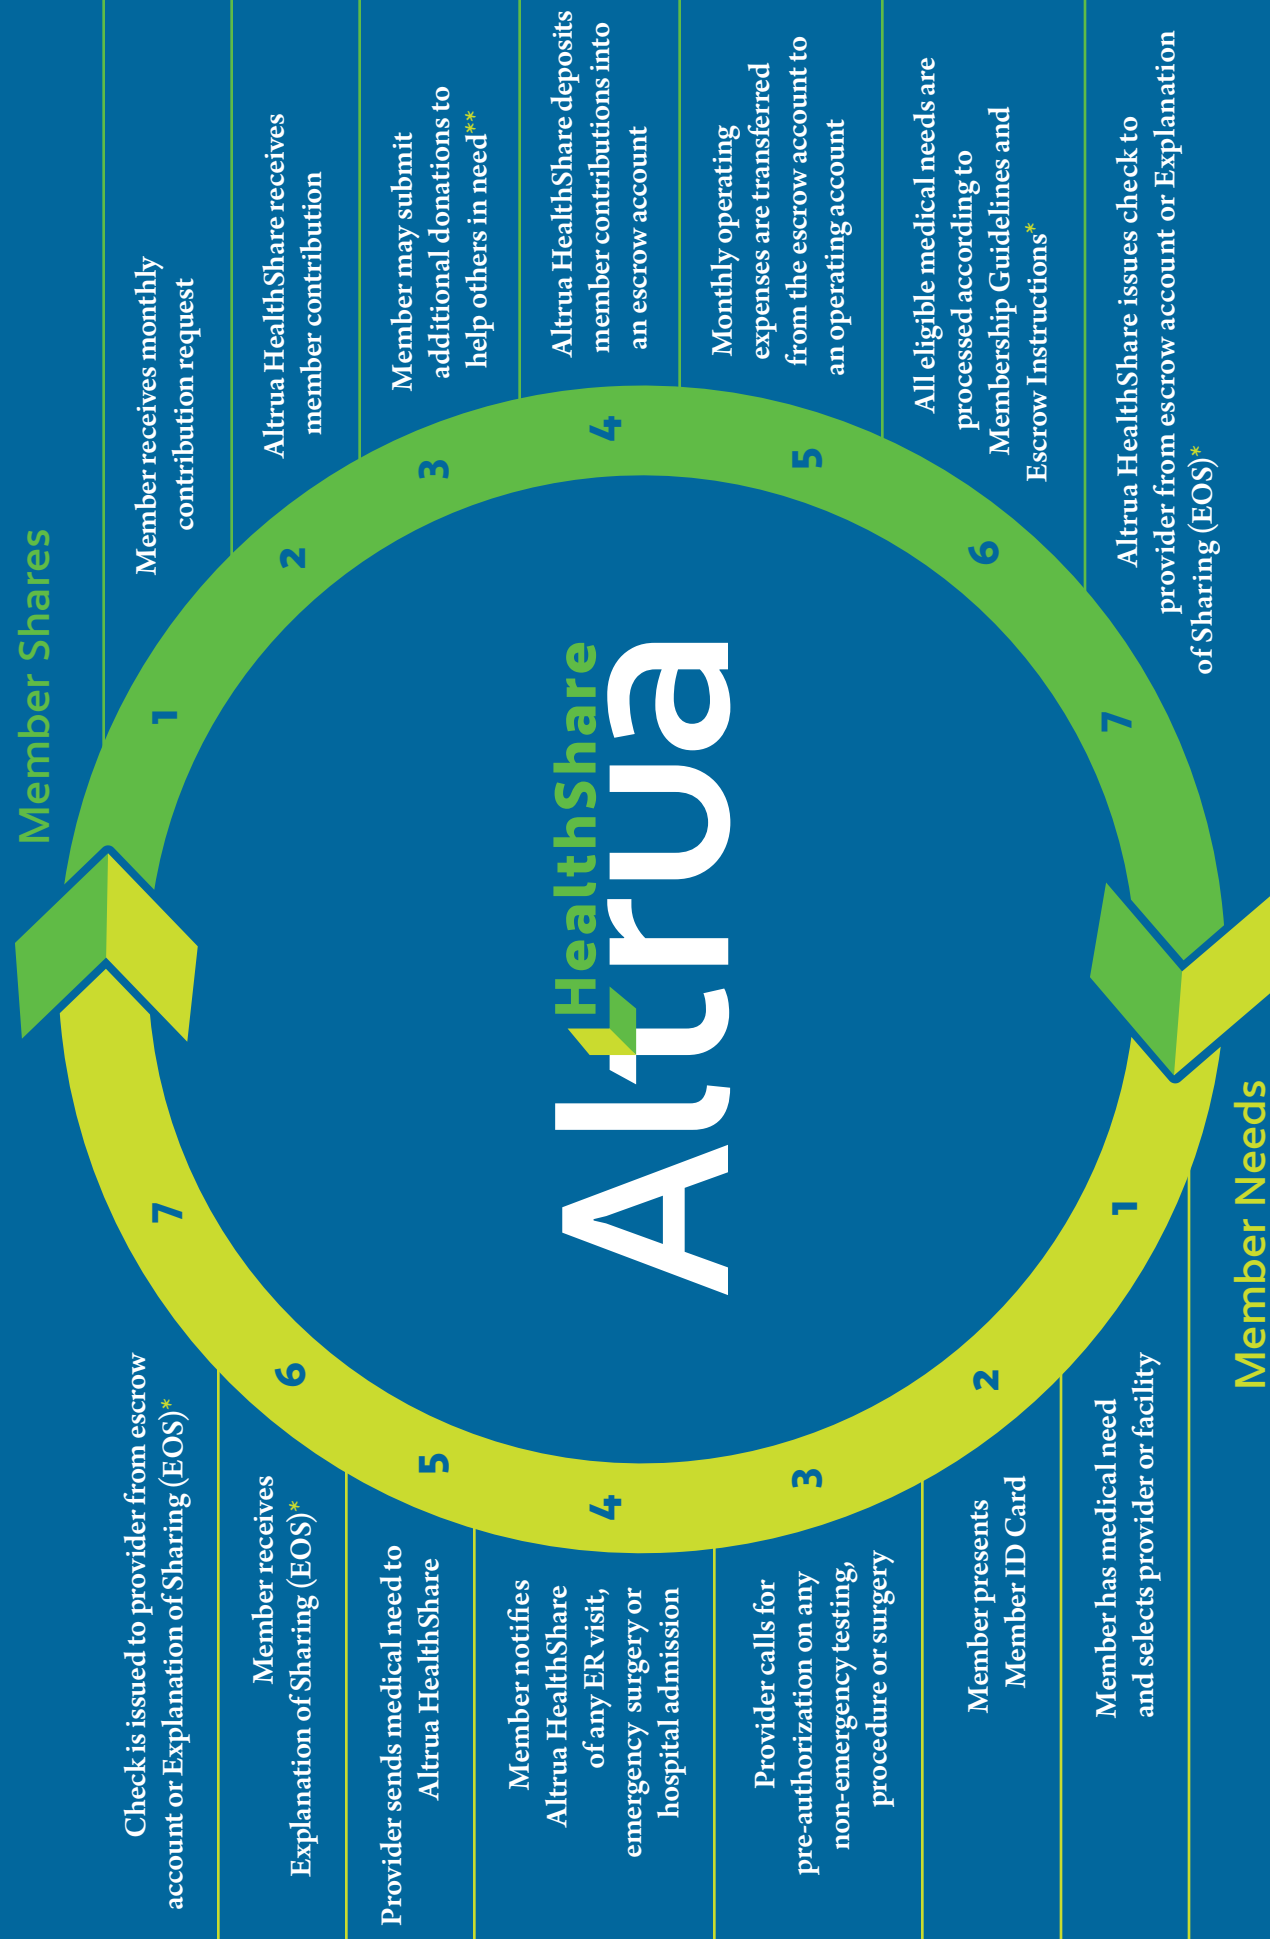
Member Shares

1 Member receives monthly contribution request

2 Altrua HealthShare receives member contribution

3 Member may submit additional donations to help others in need**

4 Altrua HealthShare deposits member contributions into an escrow account

5 Monthly operating expenses are transferred from the escrow account to an operating account

6 All eligible medical needs are processed according to Membership Guidelines and Escrow Instructions*

7 Altrua HealthShare issues check to provider from escrow account or Explanation of Sharing (EOS)*

Altrua HealthShare

Member Needs

1 Member has medical need and selects provider or facility

2 Member presents Member ID Card

3 Provider calls for pre-authorization on any non-emergency testing, procedure or surgery

4 Member notifies Altrua HealthShare of any ER visit, emergency surgery or hospital admission

5 Provider sends medical need to Altrua HealthShare

6 Member receives Explanation of Sharing (EOS)*

7 Check is issued to provider from escrow account or Explanation of Sharing (EOS)*